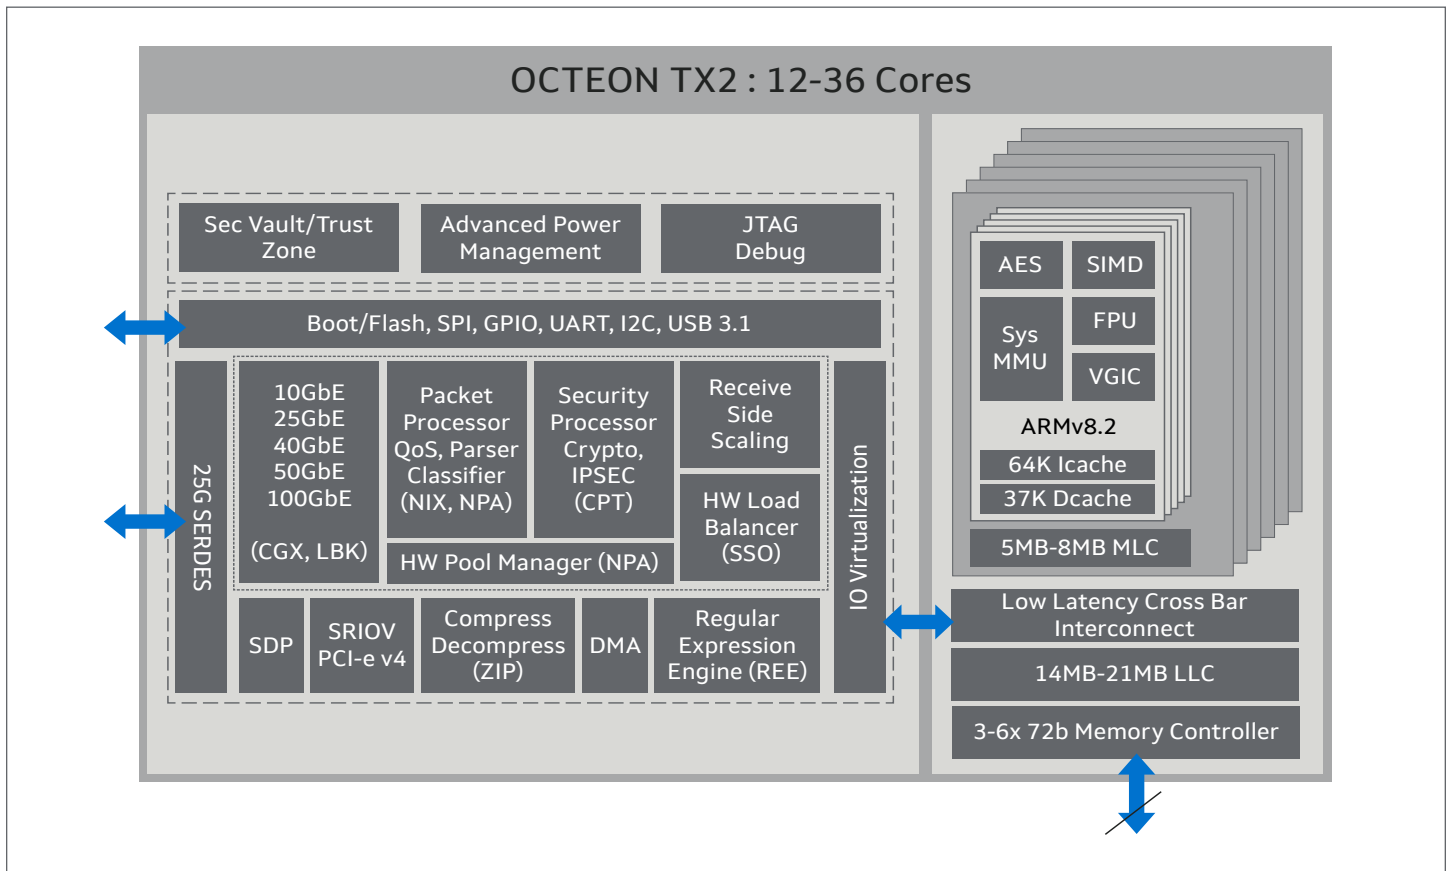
OCTEON TX2 : 12-36 Cores

Sec Vault/Trust Zone

Advanced Power Management

JTAG Debug

Boot/Flash, SPI, GPIO, UART, I2C, USB 3.1

25G SERDES

10GbE 25GbE 40GbE 50GbE 100GbE

(CGX, LBK)

Packet Processor QoS, Parser Classifier (NIX, NPA)

Security Processor Crypto, IPSEC (CPT)

Receive Side Scaling

HW Load Balancer (SSO)

HW Pool Manager (NPA)

IO Virtualization

SDP

SRIOV PCI-e v4

Compress Decompress (ZIP)

DMA

Regular Expression Engine (REE)

AES

SIMD

Sys MMU

FPU

VGIC

ARMv8.2

64K Icache

37K Dcache

5MB-8MB MLC

Low Latency Cross Bar Interconnect

14MB-21MB LLC

3-6x 72b Memory Controller